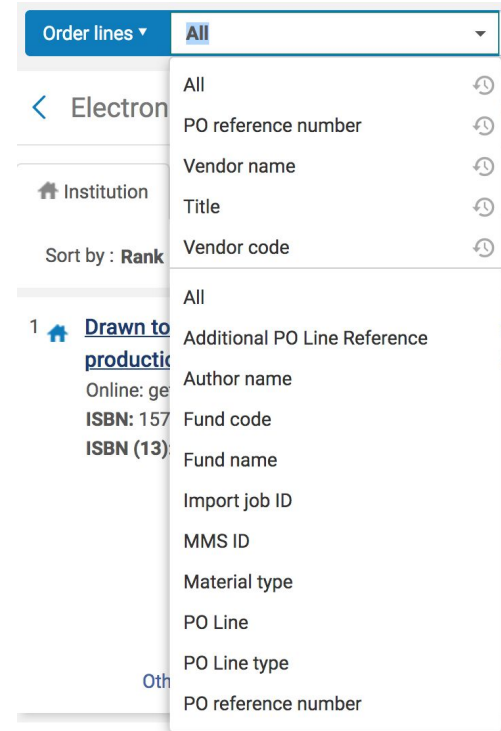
Order lines ▾ All

All
PO reference number
Vendor name
Title
Vendor code

All
Additional PO Line Reference
Author name
Fund code
Fund name
Import job ID
MMS ID
Material type
PO Line
PO Line type
PO reference number

< Electron

Institution

Sort by : Rank

1 Drawn to
productio
Online: ge
ISBN: 157
ISBN (13)

Oth